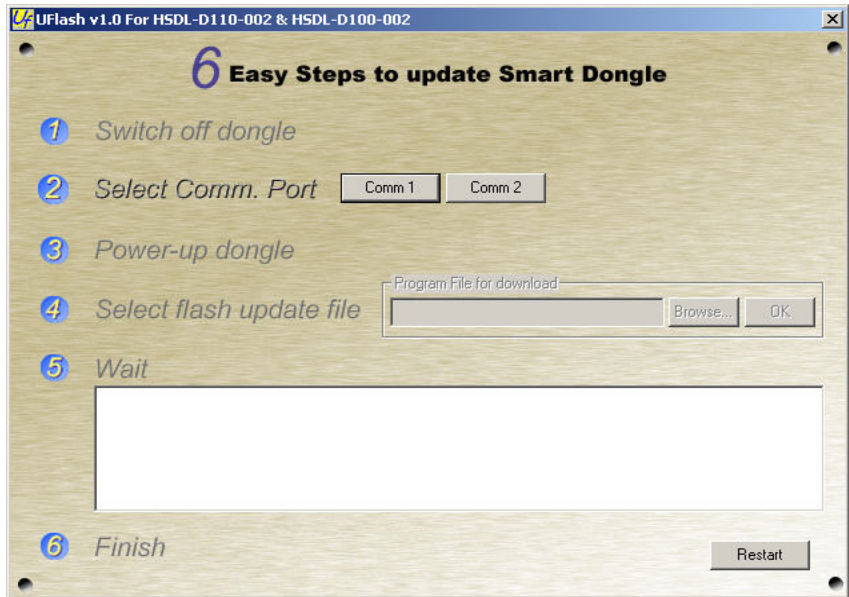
UFlash v1.0 For HSDL-D110-002 & HSDL-D100-002

6 Easy Steps to update Smart Dongle

1 Switch off dongle

2 Select Comm. Port Comm 1 Comm 2

3 Power-up dongle

4 Select flash update file

Program File for download

Browse... OK

5 Wait

6 Finish

Restart